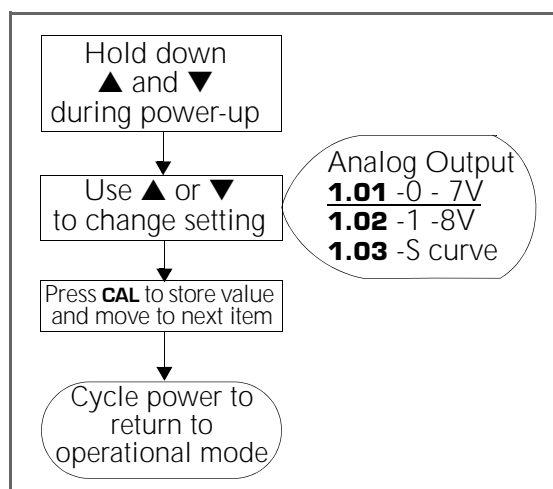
Hold down ▲ and ▼ during power-up

Use ▲ or ▼ to change setting

Analog Output
**1.01** -0 - 7V
**1.02** -1 -8V
**1.03** -S curve

Press **CAL** to store value and move to next item

Cycle power to return to operational mode